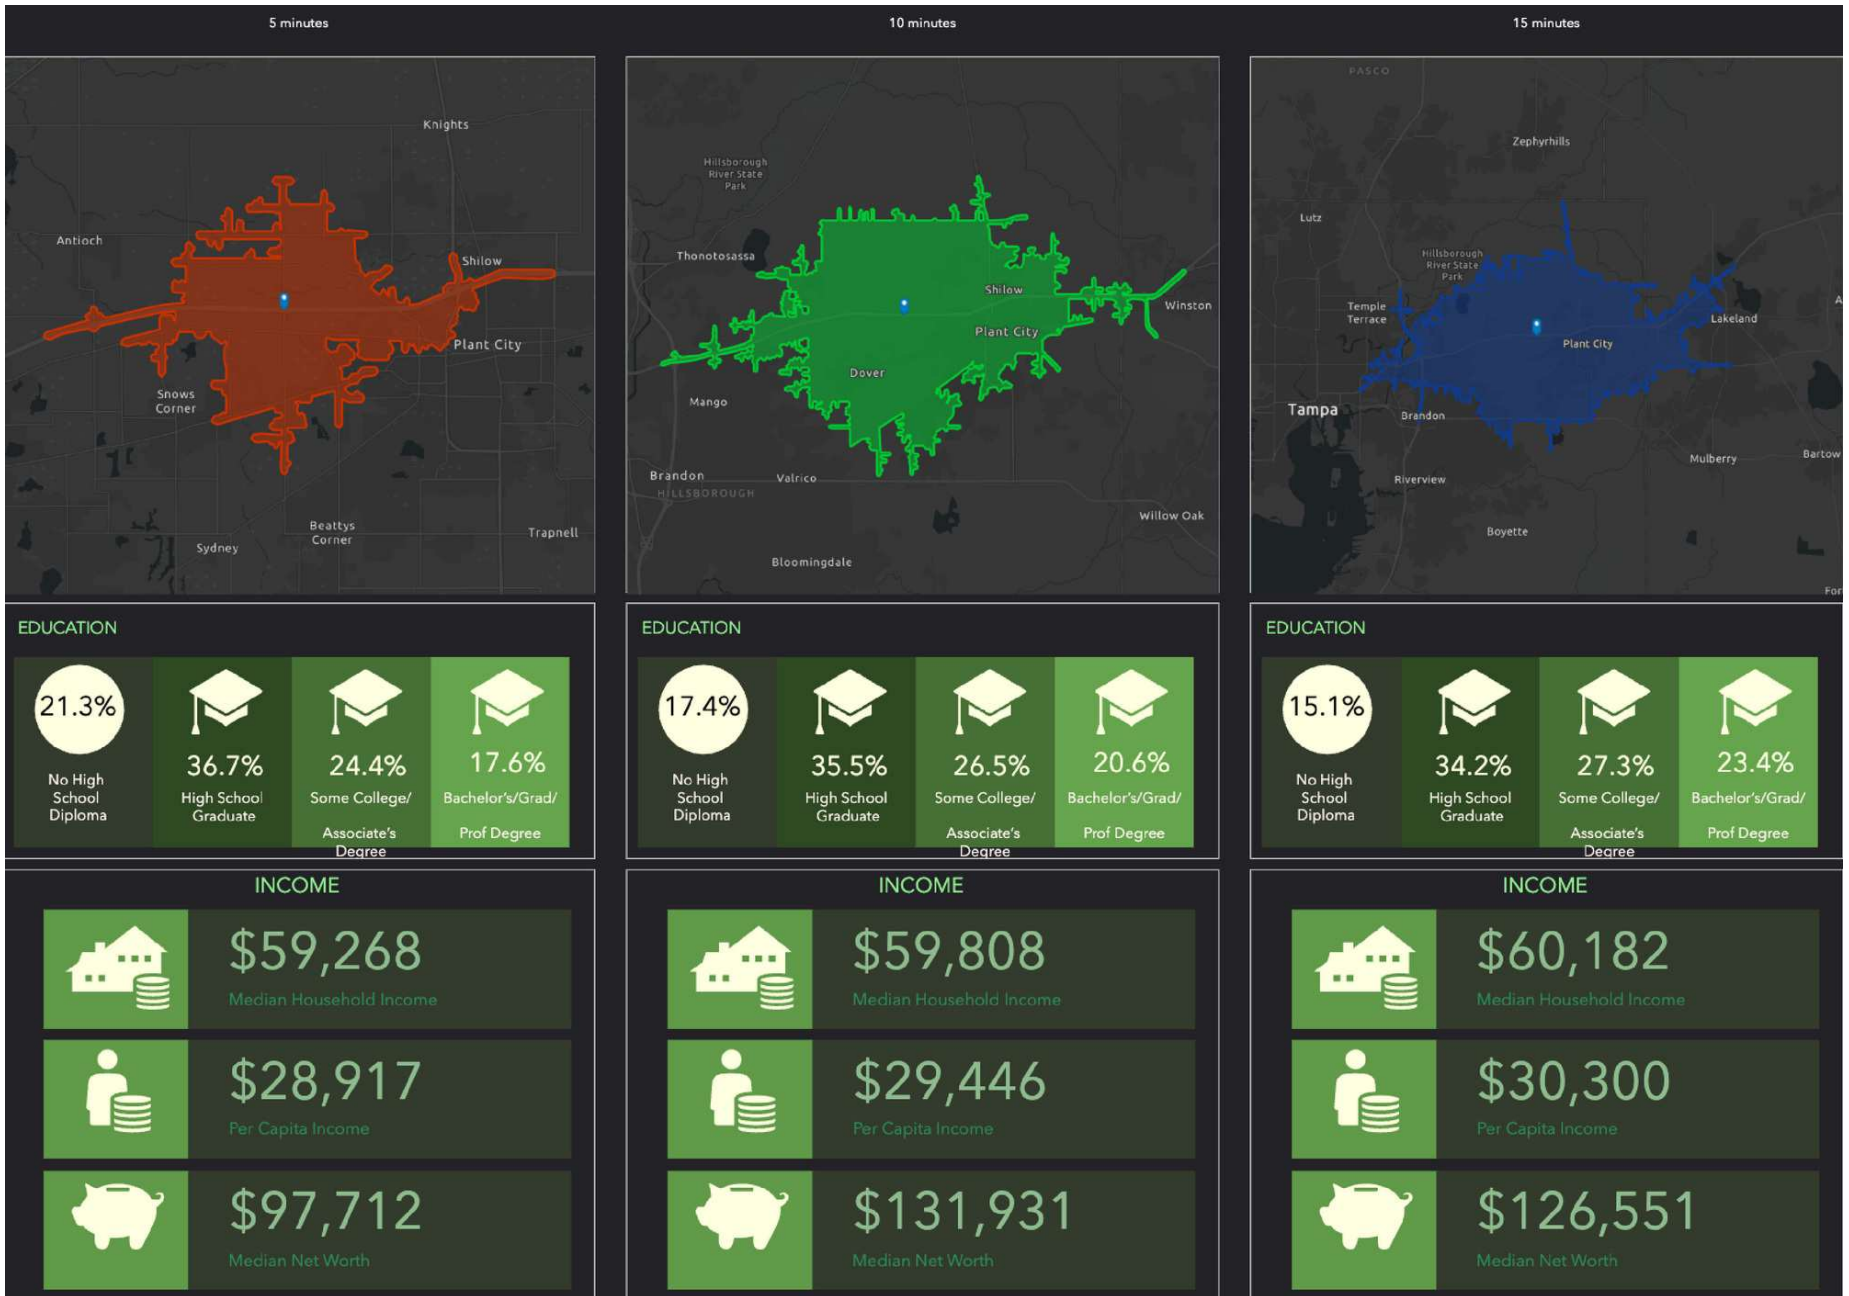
5 minutes

Knights
Antioch
Shilow
Plant City
Snows Corner
Beattys Corner
Trapnell
Sydney

EDUCATION

21.3%
No High School Diploma

36.7%
High School Graduate

24.4%
Some College/ Associate's Degree

17.6%
Bachelor's/Grad/ Prof Degree

INCOME

$59,268
Median Household Income

$28,917
Per Capita Income

$97,712
Median Net Worth

10 minutes

Hillsborough River State Park
Thonotosassa
Shilow
Winston
Plant City
Dover
Mango
Brandon
HILLSBOROUGH
Valrico
Willow Oak
Bloomingdale

EDUCATION

17.4%
No High School Diploma

35.5%
High School Graduate

26.5%
Some College/ Associate's Degree

20.6%
Bachelor's/Grad/ Prof Degree

INCOME

$59,808
Median Household Income

$29,446
Per Capita Income

$131,931
Median Net Worth

15 minutes

PASCO
Zephyrhills
Lutz
Hillsborough River State Park
Temple Terrace
Lakeland
Plant City
Tampa
Brandon
Mulberry
Bartow
Riverview
Boyette
For

EDUCATION

15.1%
No High School Diploma

34.2%
High School Graduate

27.3%
Some College/ Associate's Degree

23.4%
Bachelor's/Grad/ Prof Degree

INCOME

$60,182
Median Household Income

$30,300
Per Capita Income

$126,551
Median Net Worth